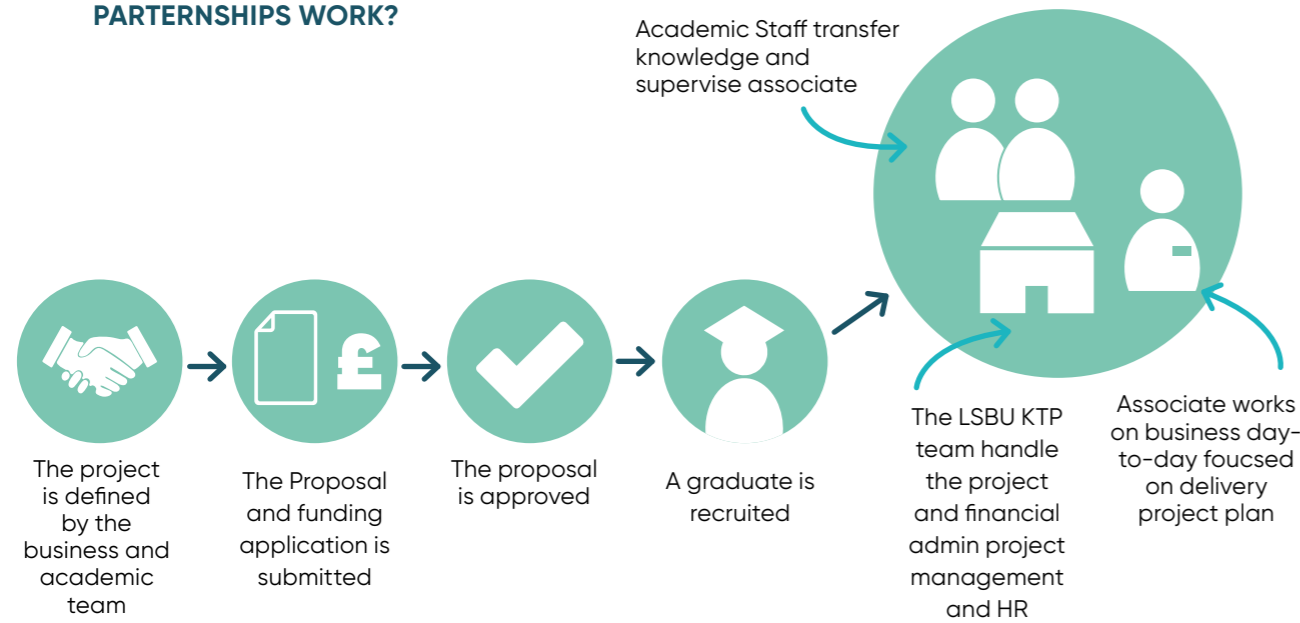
PARTERNSHIPS WORK?

Academic Staff transfer knowledge and supervise associate

The project is defined by the business and academic team

The Proposal and funding application is submitted

The proposal is approved

A graduate is recruited

The LSBU KTP team handle the project and financial admin project management and HR

Associate works on business day-to-day foucsed on delivery project plan